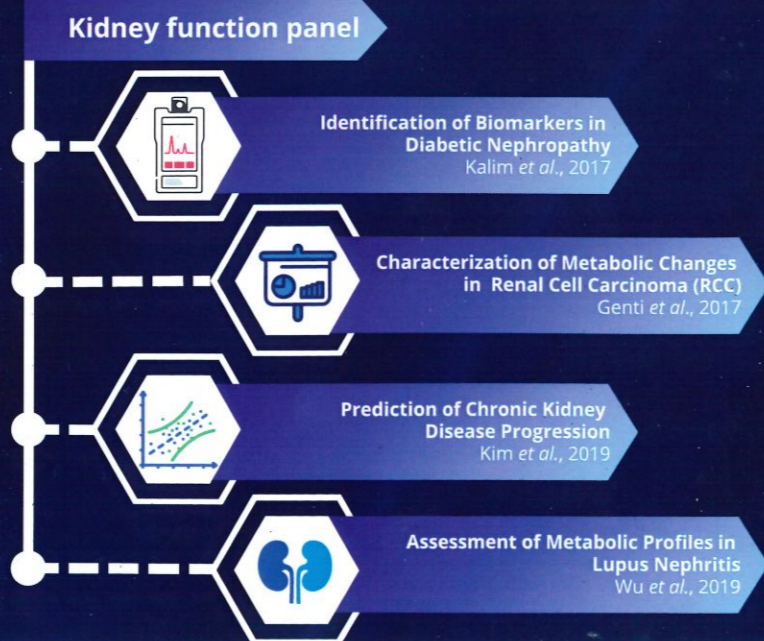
Kidney function panel

Identification of Biomarkers in Diabetic Nephropathy
Kalim et al., 2017

Characterization of Metabolic Changes in Renal Cell Carcinoma (RCC)
Genti et al., 2017

Prediction of Chronic Kidney Disease Progression
Kim et al., 2019

Assessment of Metabolic Profiles in Lupus Nephritis
Wu et al., 2019